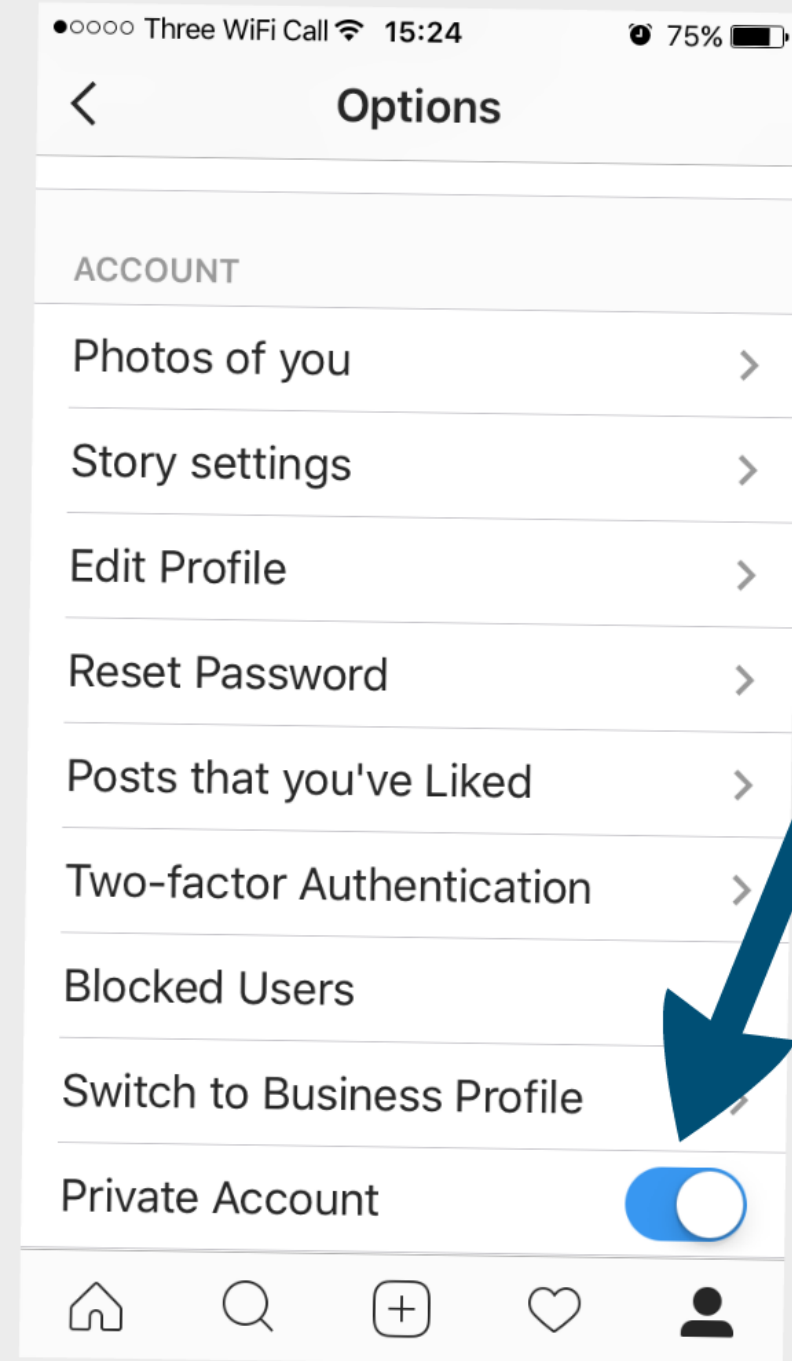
●○○○○ Three WiFi Call 15:24 75%

Options

ACCOUNT

Photos of you

Story settings

Edit Profile

Reset Password

Posts that you've Liked

Two-factor Authentication

Blocked Users

Switch to Business Profile

Private Account